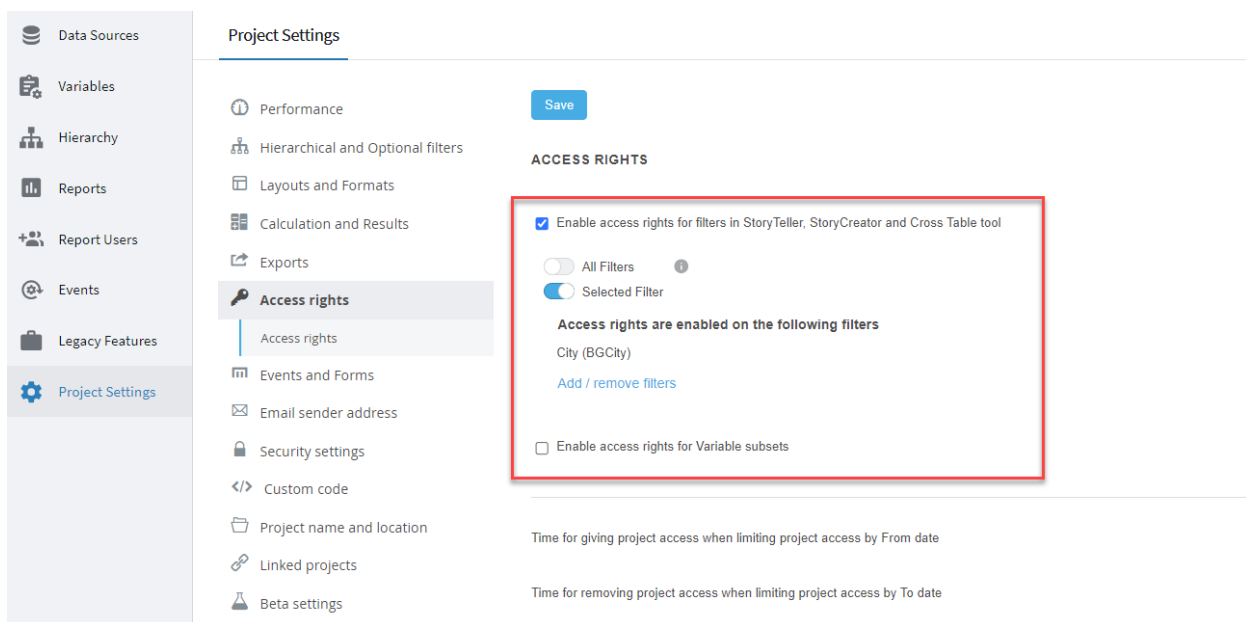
Data Sources

Variables

Hierarchy

Reports

Report Users

Events

Legacy Features

Project Settings

Project Settings

Performance

Hierarchical and Optional filters

Layouts and Formats

Calculation and Results

Exports

Access rights

Access rights

Events and Forms

Email sender address

Security settings

Custom code

Project name and location

Linked projects

Beta settings

Save

ACCESS RIGHTS

Enable access rights for filters in StoryTeller, StoryCreator and Cross Table tool

All Filters

Selected Filter

Access rights are enabled on the following filters

City (BGCity)

Add / remove filters

Enable access rights for Variable subsets

Time for giving project access when limiting project access by From date

Time for removing project access when limiting project access by To date